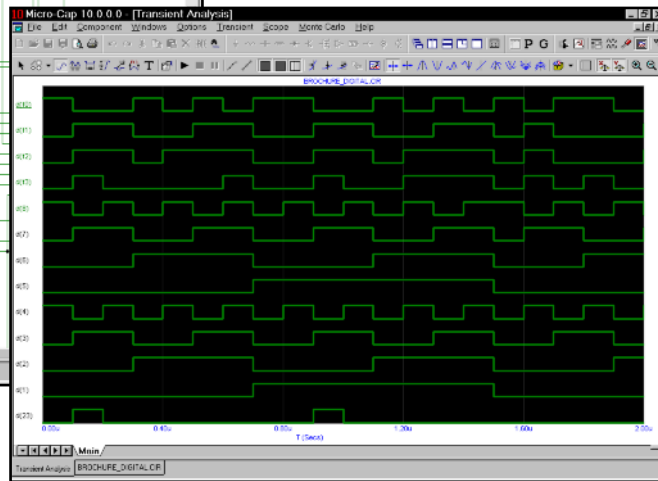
10 Micro-Cap 10.0.0.0 - [Transient Analysis]
File Edit Component Windows Options Transient Scope Monte Carlo Help
P G
BROCHURE_DIGITAL.CIR
d(12)
d(11)
d(12)
d(13)
d(8)
d(7)
d(6)
d(5)
d(4)
d(3)
d(2)
d(1)
d(23)
0.00u
0.40u
0.80u
1.20u
1.60u
2.00u
T (Secs)
Main
Transient Analysis
BROCHURE_DIGITAL.CIR